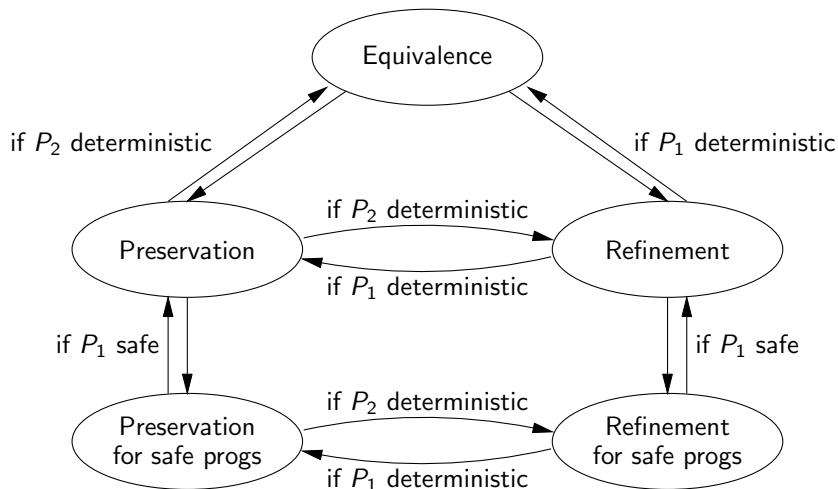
Equivalence

if $P_2$ deterministic

if $P_1$ deterministic

if $P_2$ deterministic

Preservation

Refinement

if $P_1$ deterministic

if $P_1$ safe

if $P_1$ safe

if $P_2$ deterministic

Preservation for safe progs

Refinement for safe progs

if $P_1$ deterministic